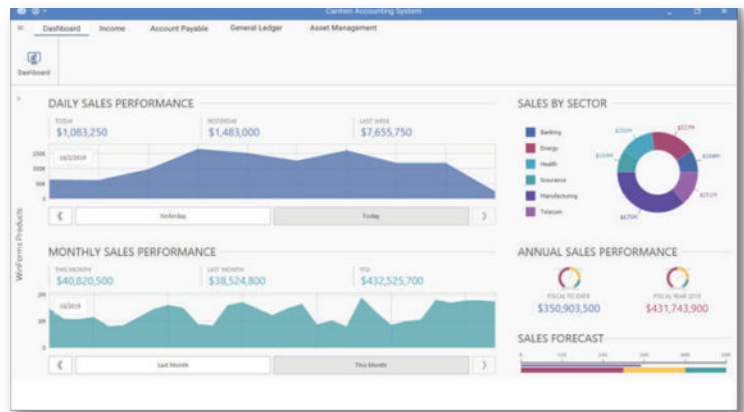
Carmen Accounting System

Dashboard Income Account Payable General Ledger Asset Management

Dashboard

WinForms Products

DAILY SALES PERFORMANCE

TODAY
$1,083,250

YESTERDAY
$1,483,000

LAST WEEK
$7,655,750

10/2/2019

Yesterday

Today

MONTHLY SALES PERFORMANCE

THIS MONTH
$40,820,500

LAST MONTH
$38,524,800

YTD
$432,525,700

10/2019

Last Month

This Month

SALES BY SECTOR

Banking
Energy
Health
Insurance
Manufacturing
Telecom

ANNUAL SALES PERFORMANCE

FISCAL TO DATE
$350,903,500

FISCAL YEAR 2018
$431,743,900

SALES FORECAST